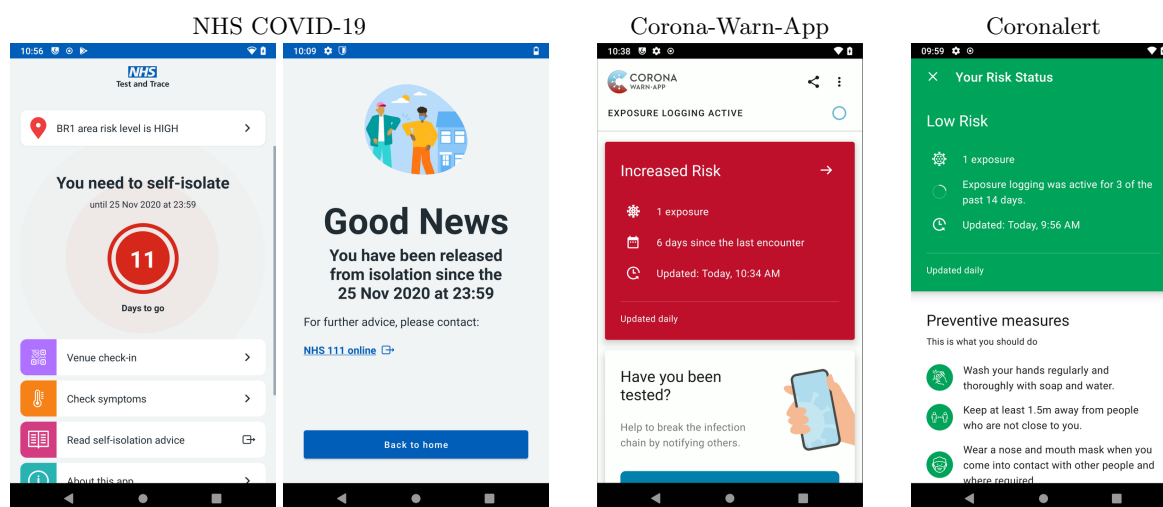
NHS COVID-19

10:56

NHS
Test and Trace

BR1 area risk level is HIGH

You need to self-isolate
until 25 Nov 2020 at 23:59

11

Days to go

Venue check-in

Check symptoms

Read self-isolation advice

About this app

10:09

Good News
You have been released from isolation since the 25 Nov 2020 at 23:59

For further advice, please contact:

NHS 111 online

Back to home

Corona-Warn-App

10:38

CORONA WARN-APP

EXPOSURE LOGGING ACTIVE

Increased Risk

1 exposure

6 days since the last encounter

Updated: Today, 10:34 AM

Updated daily

Have you been tested?

Help to break the infection chain by notifying others.

Coronalert

09:59

Your Risk Status

Low Risk

1 exposure

Exposure logging was active for 3 of the past 14 days.

Updated: Today, 9:56 AM

Updated daily

Preventive measures
This is what you should do

Wash your hands regularly and thoroughly with soap and water.

Keep at least 1.5m away from people who are not close to you.

Wear a nose and mouth mask when you come into contact with other people and where required